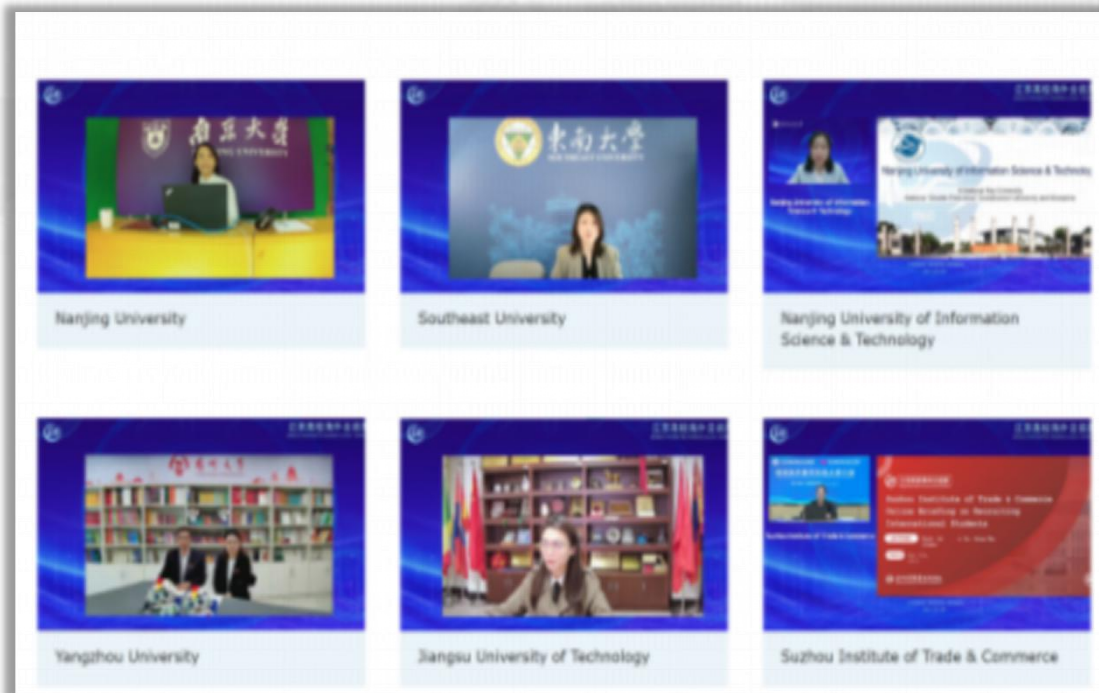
南京大学

Nanjing University

东南大学
SOUTHEAST UNIVERSITY

Southeast University

Nanjing University of Information Science & Technology

Nanjing University of Information Science & Technology

Yangzhou University

Jiangsu University of Technology

Suzhou Institute of Trade & Commerce
Online Briefing on Recruiting International Students

Suzhou Institute of Trade & Commerce